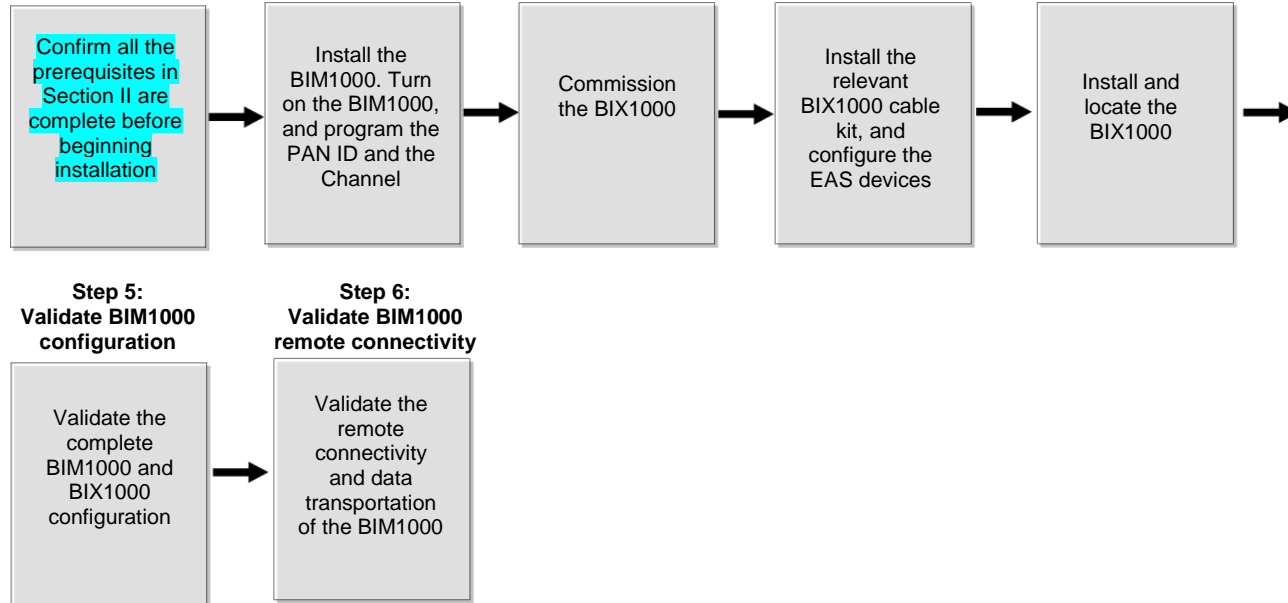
Confirm all the prerequisites in Section II are complete before beginning installation

Install the BIM1000. Turn on the BIM1000, and program the PAN ID and the Channel

Commission the BIX1000

Install the relevant BIX1000 cable kit, and configure the EAS devices

Install and locate the BIX1000

Step 5: Validate BIM1000 configuration

Validate the complete BIM1000 and BIX1000 configuration

Step 6: Validate BIM1000 remote connectivity

Validate the remote connectivity and data transportation of the BIM1000